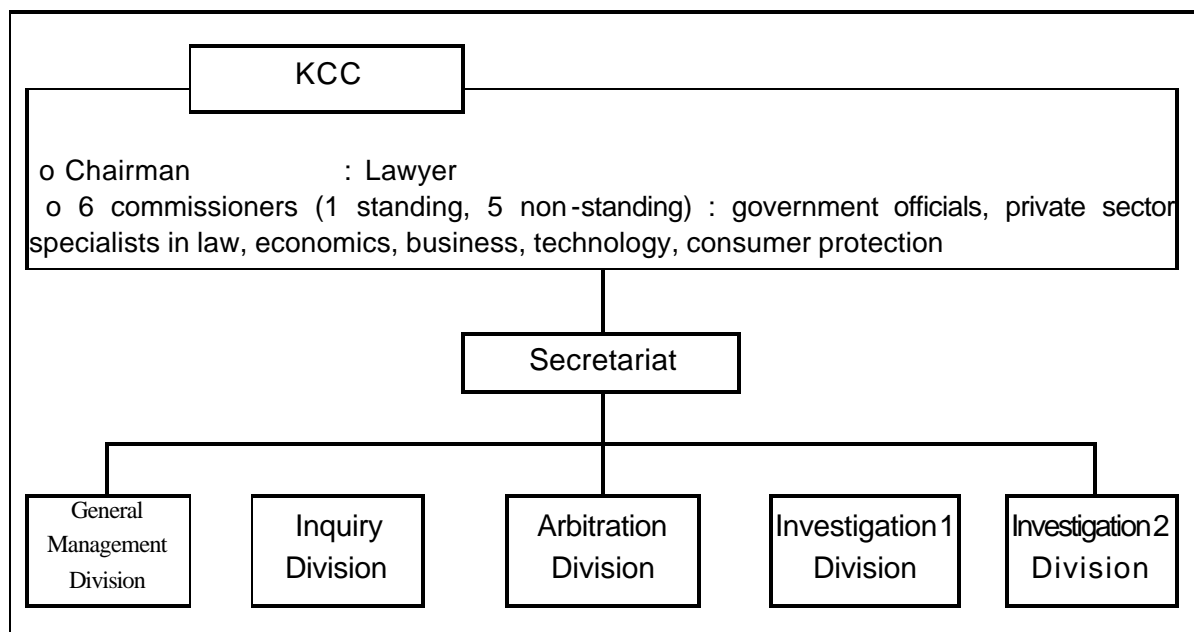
KCC

o Chairman : Lawyer
o 6 commissioners (1 standing, 5 non-standing) : government officials, private sector specialists in law, economics, business, technology, consumer protection

Secretariat

General Management Division

Inquiry Division

Arbitration Division

Investigation 1 Division

Investigation 2 Division